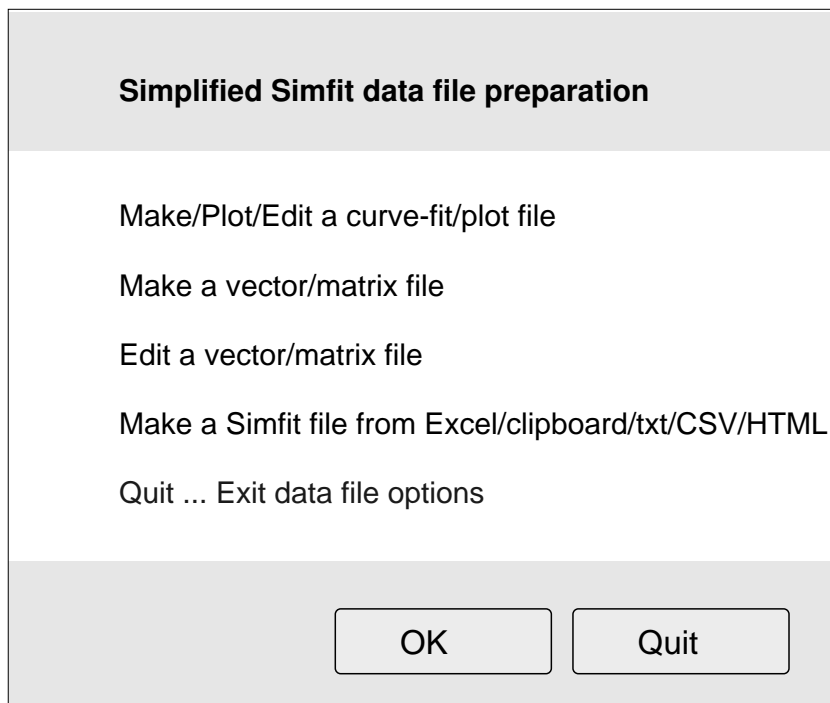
Simplified Simfit data file preparation

Make/Plot/Edit a curve-fit/plot file

Make a vector/matrix file

Edit a vector/matrix file

Make a Simfit file from Excel/clipboard/txt/CSV/HTML

Quit ... Exit data file options

OK

Quit